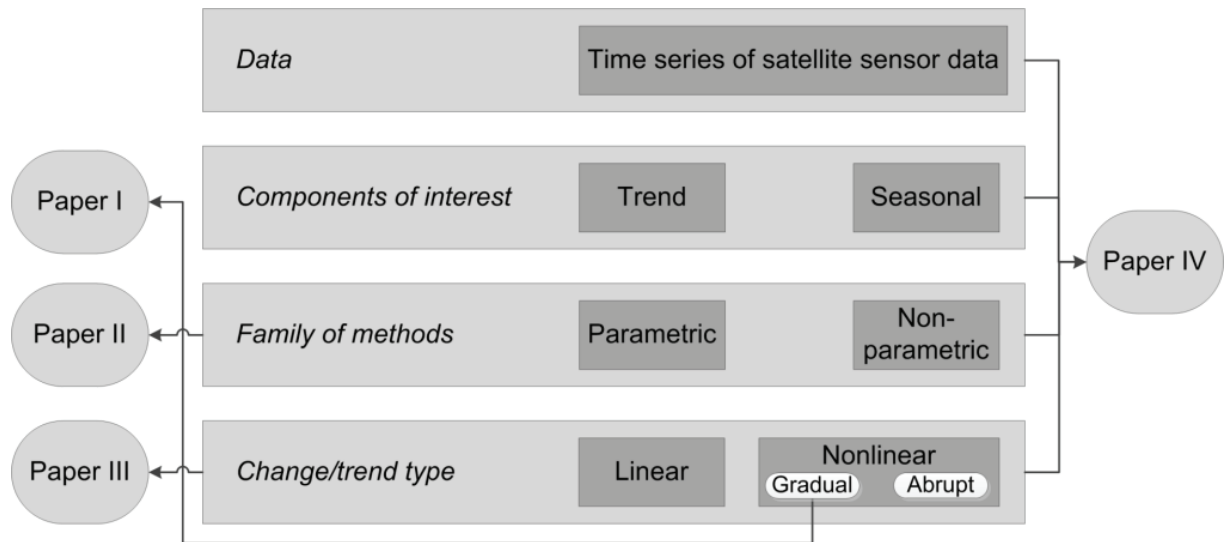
Data

Time series of satellite sensor data

Paper I

Components of interest

Trend

Seasonal

Paper IV

Paper II

Family of methods

Parametric

Non-parametric

Paper III

Change/trend type

Linear

Nonlinear

Gradual

Abrupt